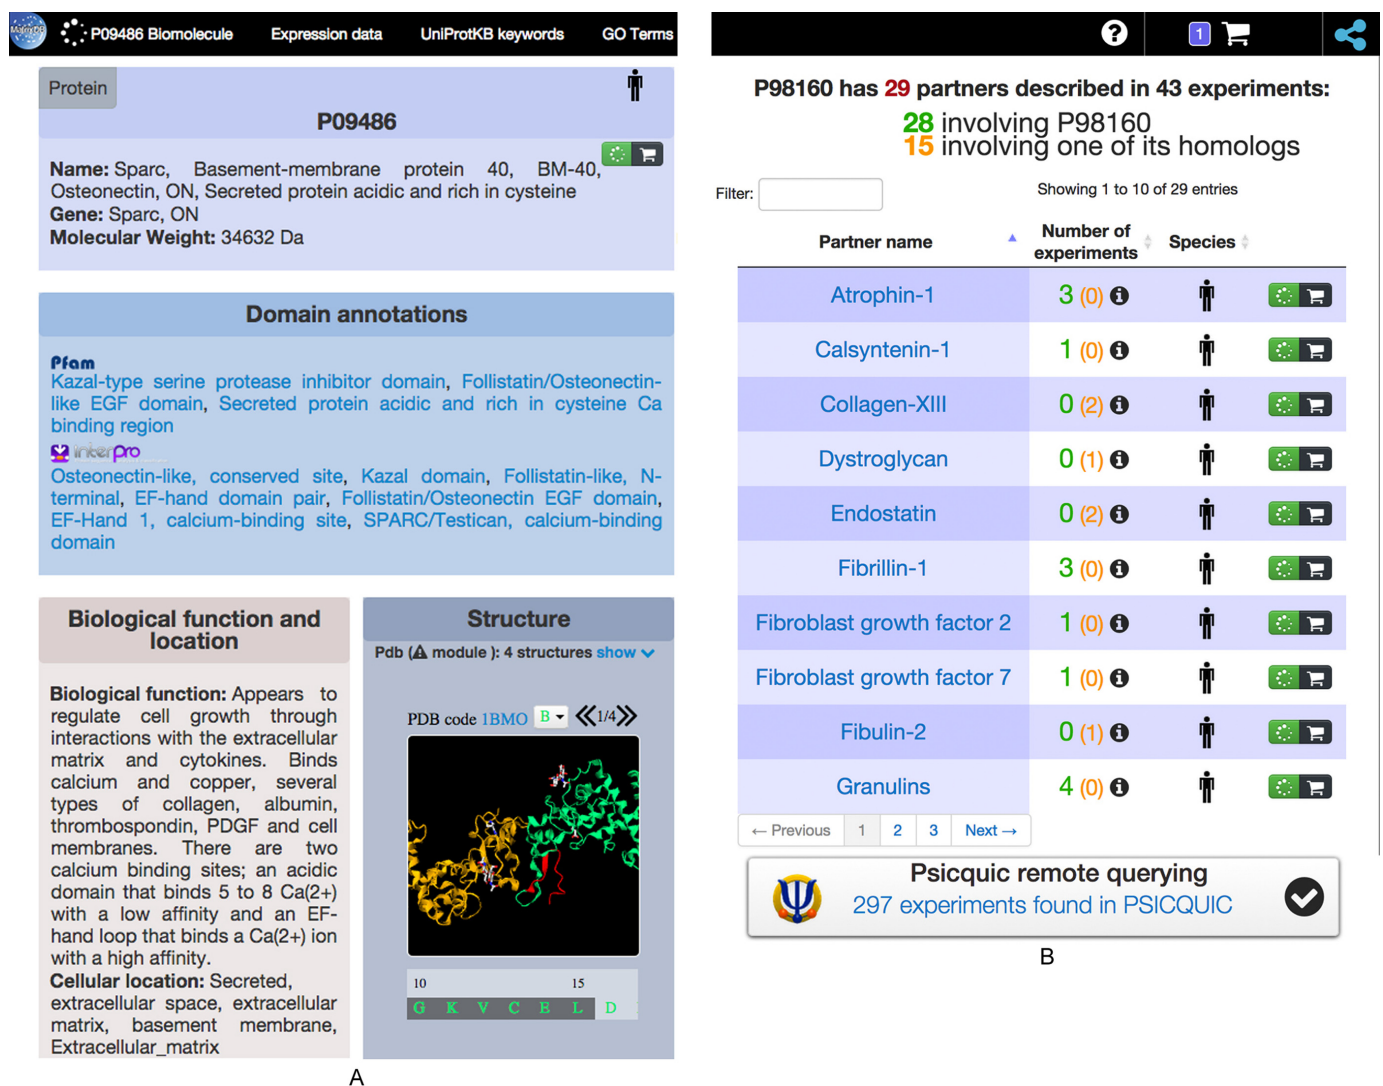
MatrixDB P09486 Biomolecule Expression data UniProtKB keywords GO Terms

Protein

P09486

Name: Sparc, Basement-membrane protein 40, BM-40, Osteonectin, ON, Secreted protein acidic and rich in cysteine
Gene: Sparc, ON
Molecular Weight: 34632 Da

Domain annotations

Pfam
Kazal-type serine protease inhibitor domain, Follistatin/Osteonectin-like EGF domain, Secreted protein acidic and rich in cysteine Ca binding region
interpro
Osteonectin-like, conserved site, Kazal domain, Follistatin-like, N-terminal, EF-hand domain pair, Follistatin/Osteonectin EGF domain, EF-Hand 1, calcium-binding site, SPARC/Testican, calcium-binding domain

Biological function and location

Biological function: Appears to regulate cell growth through interactions with the extracellular matrix and cytokines. Binds calcium and copper, several types of collagen, albumin, thrombospondin, PDGF and cell membranes. There are two calcium binding sites; an acidic domain that binds 5 to 8 Ca(2+) with a low affinity and an EF-hand loop that binds a Ca(2+) ion with a high affinity.
Cellular location: Secreted, extracellular space, extracellular matrix, basement membrane, Extracellular_matrix

Structure

Pdb (⚠ module ): 4 structures show

PDB code 1BMO B «1/4»

10 15
G K V C E L D

A

P98160 has 29 partners described in 43 experiments:
28 involving P98160
15 involving one of its homologs

Filter:
Showing 1 to 10 of 29 entries

| Partner name | Number of experiments | Species |
|---|---|---|
| Atrophin-1 | 3 (0) | |
| Calsyntenin-1 | 1 (0) | |
| Collagen-XIII | 0 (2) | |
| Dystroglycan | 0 (1) | |
| Endostatin | 0 (2) | |
| Fibrillin-1 | 3 (0) | |
| Fibroblast growth factor 2 | 1 (0) | |
| Fibroblast growth factor 7 | 1 (0) | |
| Fibulin-2 | 0 (1) | |
| Granulins | 4 (0) | |

← Previous 1 2 3 Next →

Psicquic remote querying
297 experiments found in PSICQUIC

B